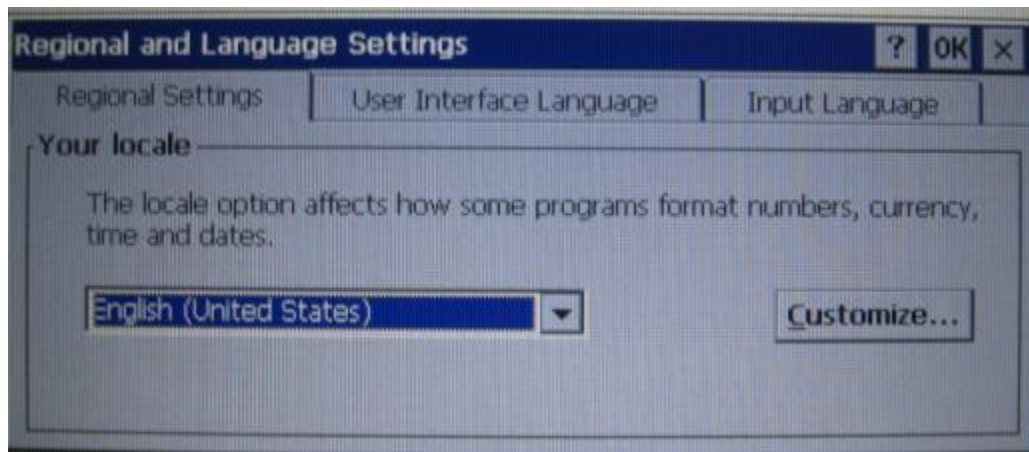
Regional and Language Settings
? OK ×

Regional Settings | User Interface Language | Input Language

Your locale

The locale option affects how some programs format numbers, currency, time and dates.

English (United States)

Customize...